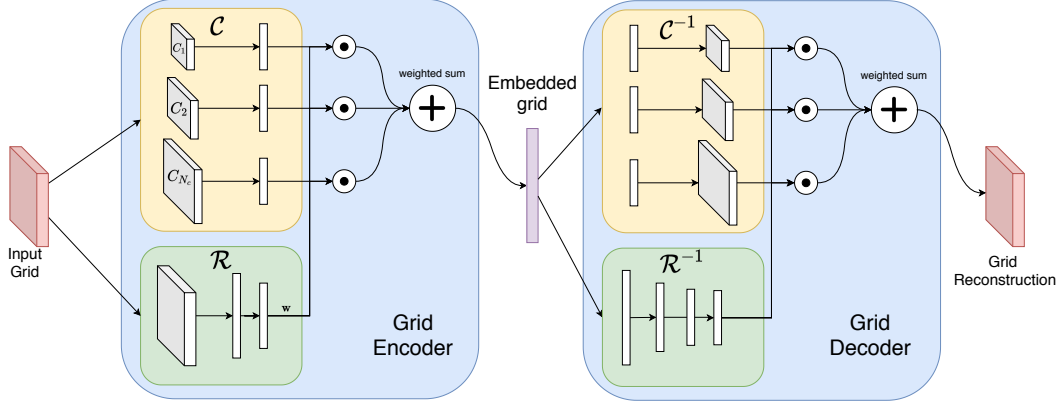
$\mathcal{C}$

$C_1$

$C_2$

$C_{N_c}$

$\mathcal{R}$

w

weighted sum

Input Grid

Grid Encoder

Embedded grid

$\mathcal{C}^{-1}$

$\mathcal{R}^{-1}$

weighted sum

Grid Decoder

Grid Reconstruction